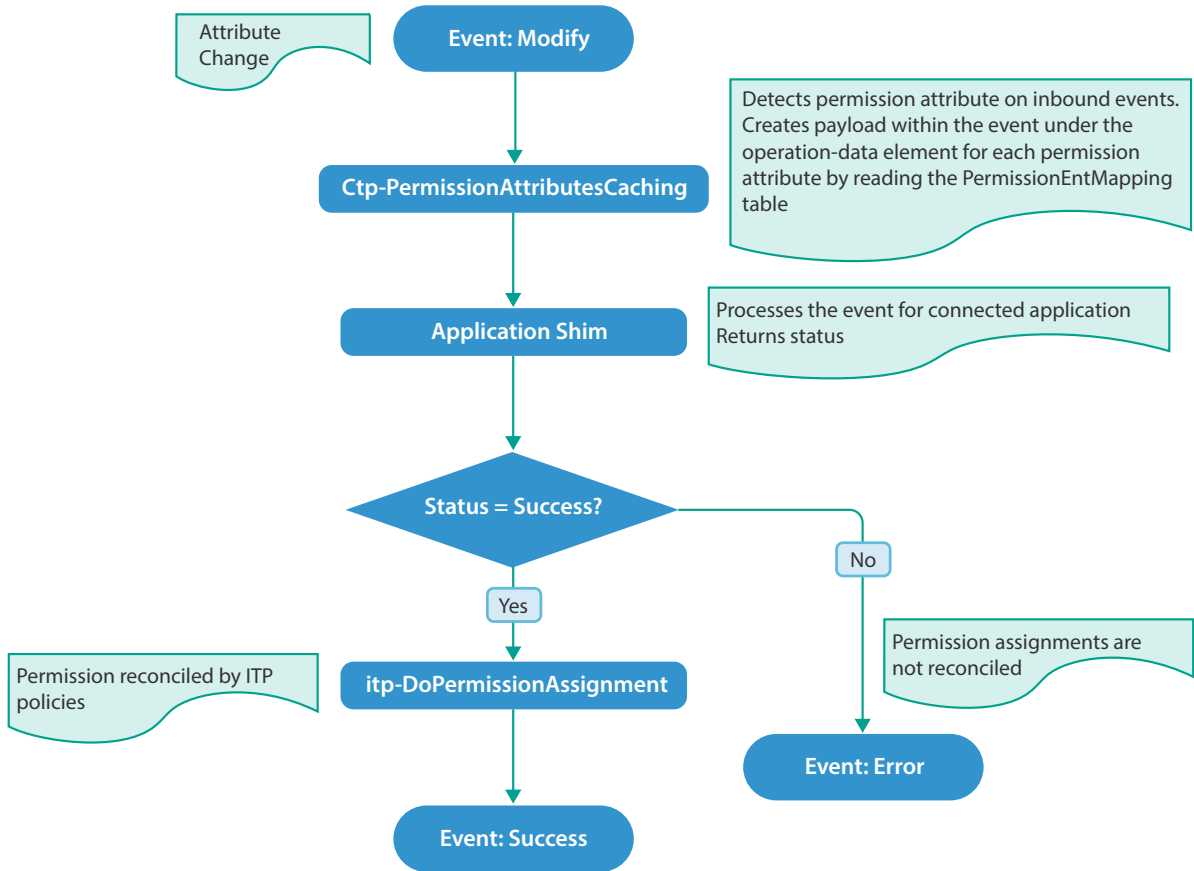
Attribute Change

Event: Modify

Detects permission attribute on inbound events. Creates payload within the event under the operation-data element for each permission attribute by reading the PermissionEntMapping table

Ctp-PermissionAttributesCaching

Processes the event for connected application
Returns status

Application Shim

Status = Success?

No

Yes

Permission assignments are not reconciled

Permission reconciled by ITP policies

itp-DoPermissionAssignment

Event: Error

Event: Success